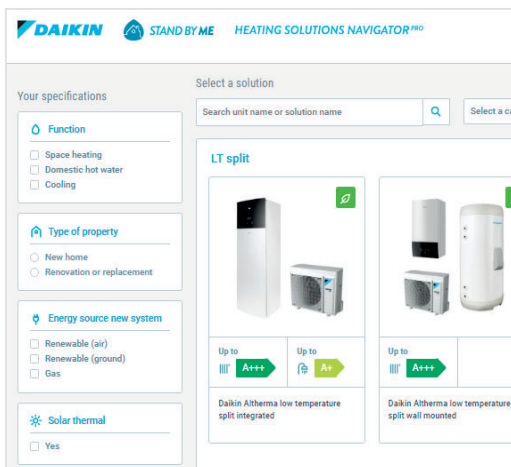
DAIKIN STAND BY ME HEATING SOLUTIONS NAVIGATOR PRO

Your specifications

Function
Space heating
Domestic hot water
Cooling

Type of property
New home
Renovation or replacement

Energy source new system
Renewable (air)
Renewable (ground)
Gas

Solar thermal
Yes

Select a solution

Search unit name or solution name

Select a ca

LT split

Up to
A+++

Up to
A+

Daikin Altherma low temperature split integrated

Up to
A+++

Daikin Altherma low temperature split wall mounted